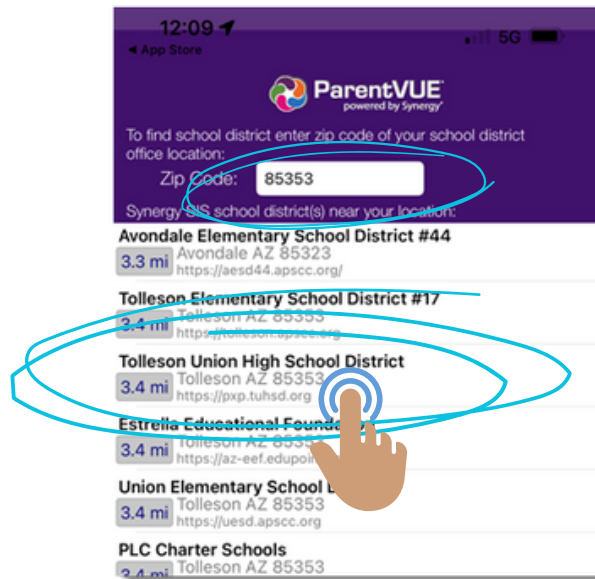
12:09
◂ App Store
5G

ParentVUE
powered by Synergy

To find school district enter zip code of your school district office location:

Zip Code: 85353

Synergy SIS school district(s) near your location:

Avondale Elementary School District #44
3.3 mi Avondale AZ 85323
https://aesd44.apscc.org/

Tolleson Elementary School District #17
3.4 mi Tolleson AZ 85353
https://tolleson.apscc.org

Tolleson Union High School District
3.4 mi Tolleson AZ 85353
https://pxp.tuhsd.org

Estrella Educational Founda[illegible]
3.4 mi Tolleson AZ 8535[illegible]
https://az-eef.edupoi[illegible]

Union Elementary School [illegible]
3.4 mi Tolleson AZ 85353
https://uesd.apscc.org

PLC Charter Schools
3.4 mi Tolleson AZ 85353